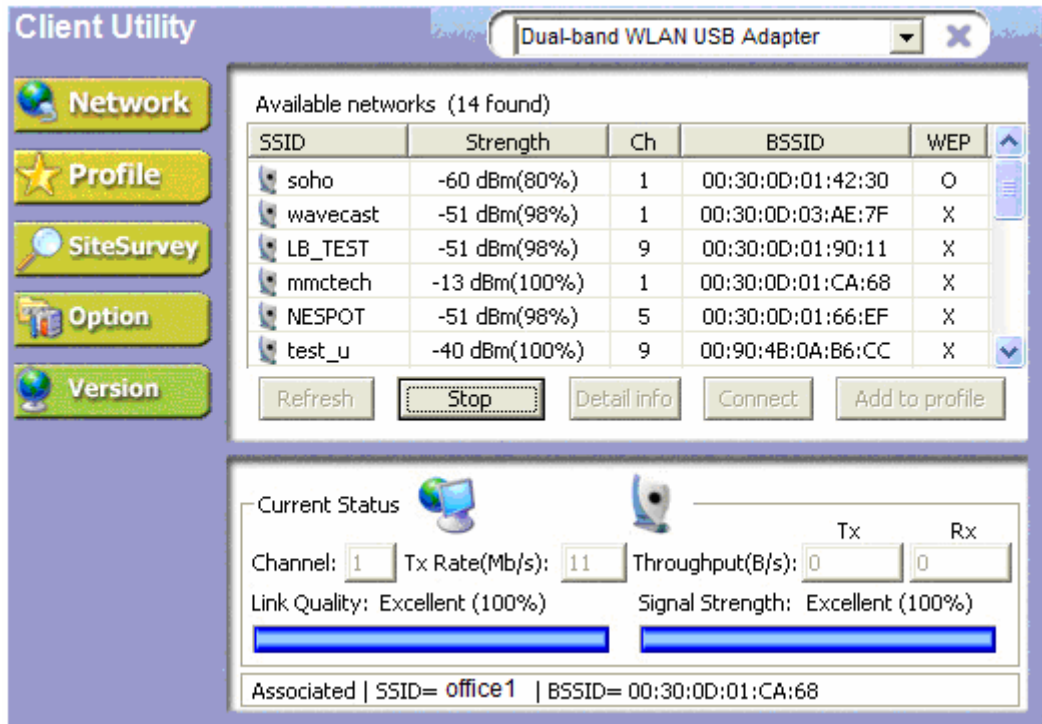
Client Utility

Dual-band WLAN USB Adapter

Network

Profile

SiteSurvey

Option

Version

Available networks (14 found)

| SSID | Strength | Ch | BSSID | WEP |
|---|---|---|---|---|
| soho | -60 dBm(80%) | 1 | 00:30:0D:01:42:30 | O |
| wavecast | -51 dBm(98%) | 1 | 00:30:0D:03:AE:7F | X |
| LB_TEST | -51 dBm(98%) | 9 | 00:30:0D:01:90:11 | X |
| mmctech | -13 dBm(100%) | 1 | 00:30:0D:01:CA:68 | X |
| NESPOT | -51 dBm(98%) | 5 | 00:30:0D:01:66:EF | X |
| test_u | -40 dBm(100%) | 9 | 00:90:4B:0A:B6:CC | X |

Refresh Stop Detail info Connect Add to profile

Current Status

Channel: 1 Tx Rate(Mb/s): 11 Throughput(B/s): Tx 0 Rx 0

Link Quality: Excellent (100%) Signal Strength: Excellent (100%)

Associated | SSID= office1 | BSSID= 00:30:0D:01:CA:68